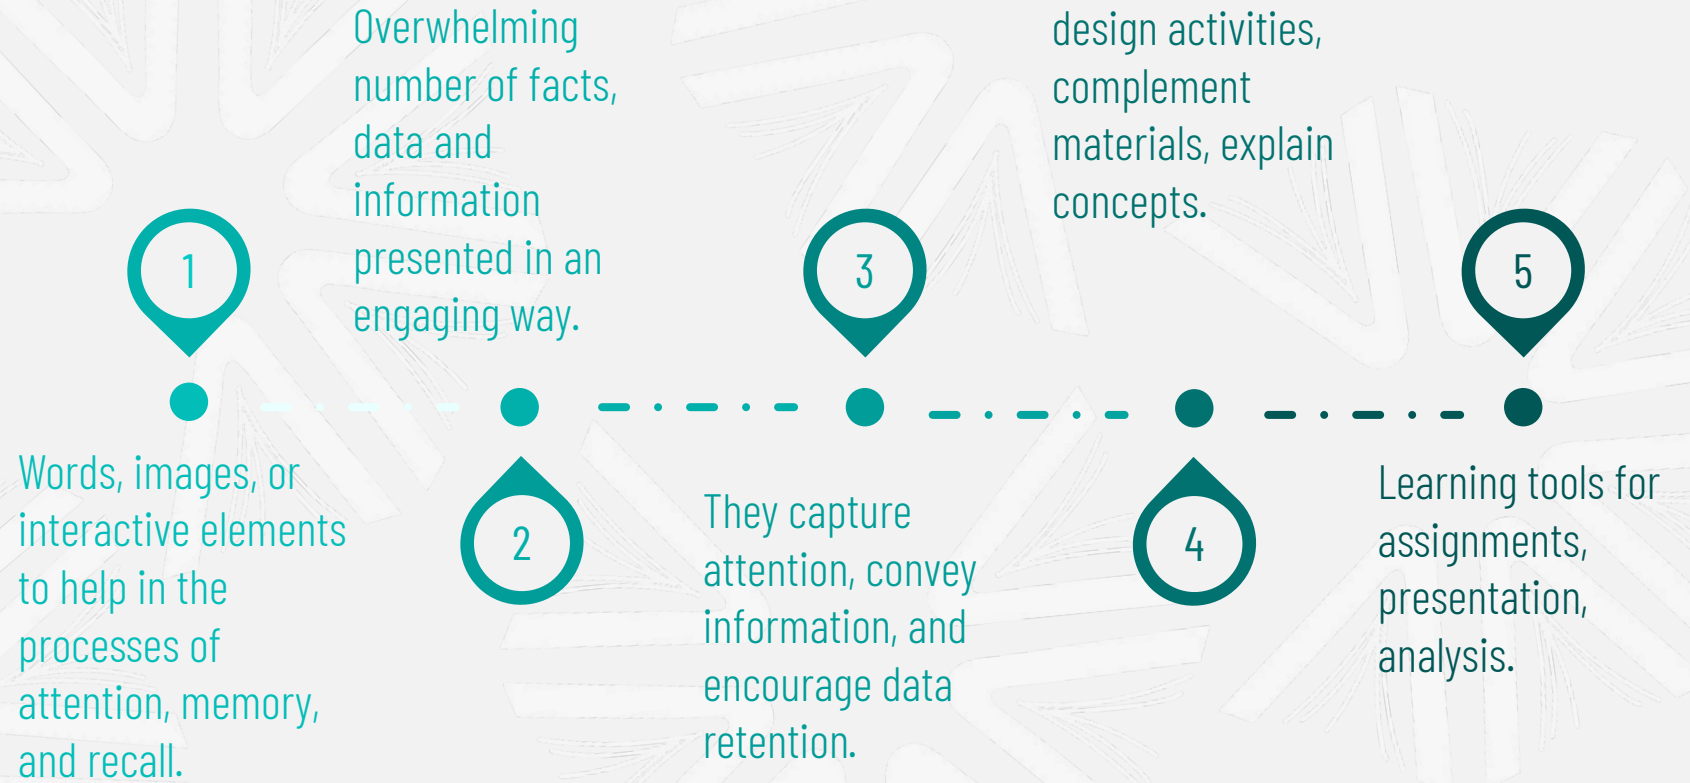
1

Words, images, or interactive elements to help in the processes of attention, memory, and recall.

Overwhelming number of facts, data and information presented in an engaging way.

2

3

They capture attention, convey information, and encourage data retention.

design activities, complement materials, explain concepts.

4

5

Learning tools for assignments, presentation, analysis.